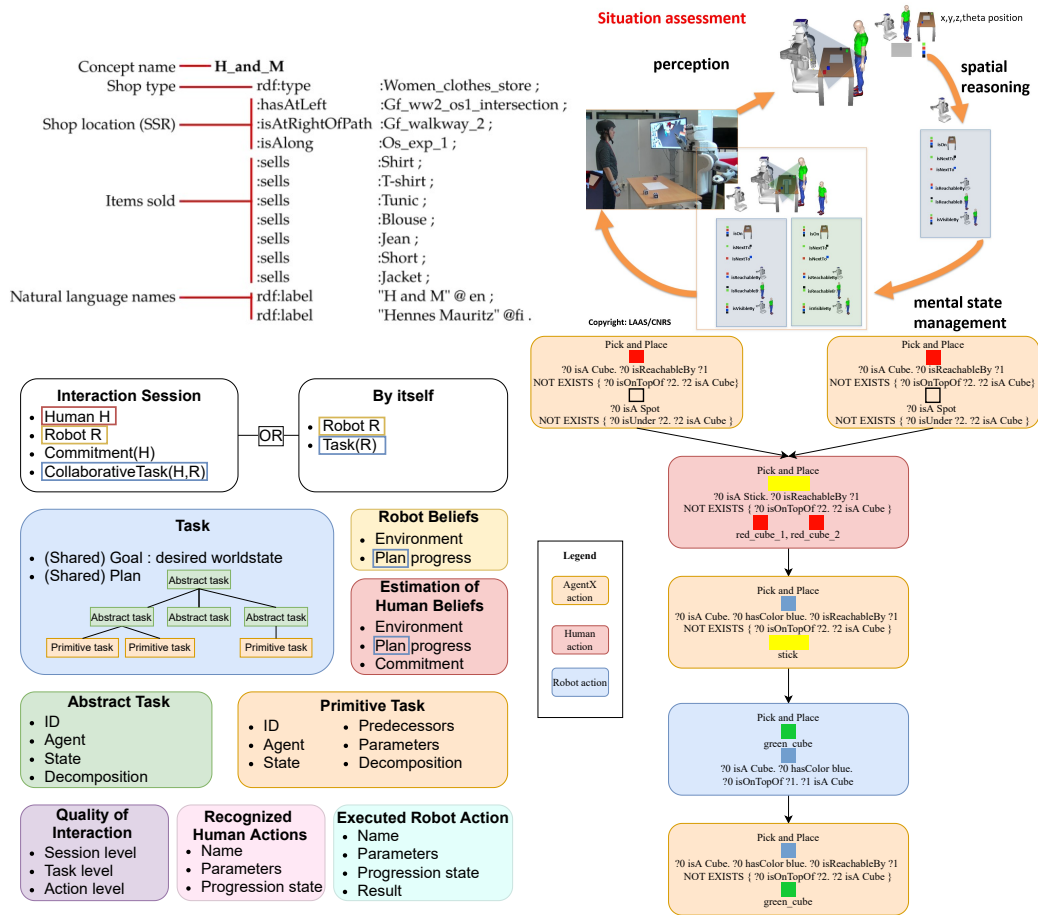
Concept name H_and_M
Shop type rdf:type :Women_clothes_store ;
Shop location (SSR) :hasAtLeft :Gf_ww2_os1_intersection ;
:isAtRightOfPath :Gf_walkway_2 ;
:isAlong :Os_exp_1 ;
Items sold :sells :Shirt ;
:sells :T-shirt ;
:sells :Tunic ;
:sells :Blouse ;
:sells :Jean ;
:sells :Short ;
:sells :Jacket ;
Natural language names rdf:label "H and M" @ en ;
rdf:label "Hennes Mauritz" @fi .

Situation assessment
x,y,z,theta position
perception
spatial reasoning
mental state management
Copyright: LAAS/CNRS

Interaction Session
• Human H
• Robot R
• Commitment(H)
• CollaborativeTask(H,R)

OR

By itself
• Robot R
• Task(R)

Task
• (Shared) Goal : desired worldstate
• (Shared) Plan
Abstract task
Abstract task
Abstract task
Abstract task
Primitive task
Primitive task
Primitive task

Robot Beliefs
• Environment
• Plan progress

Estimation of Human Beliefs
• Environment
• Plan progress
• Commitment

Abstract Task
• ID
• Agent
• State
• Decomposition

Primitive Task
• ID
• Agent
• State
• Predecessors
• Parameters
• Decomposition

Quality of Interaction
• Session level
• Task level
• Action level

Recognized Human Actions
• Name
• Parameters
• Progression state

Executed Robot Action
• Name
• Parameters
• Progression state
• Result

Pick and Place
?0 isA Cube. ?0 isReachableBy ?1
NOT EXISTS { ?0 isOnTopOf ?2. ?2 isA Cube}
?0 isA Spot
NOT EXISTS { ?0 isUnder ?2. ?2 isA Cube }

Pick and Place
?0 isA Cube. ?0 isReachableBy ?1
NOT EXISTS { ?0 isOnTopOf ?2. ?2 isA Cube}
?0 isA Spot
NOT EXISTS { ?0 isUnder ?2. ?2 isA Cube }

Pick and Place
?0 isA Stick. ?0 isReachableBy ?1
NOT EXISTS { ?0 isOnTopOf ?2. ?2 isA Cube }
red_cube_1, red_cube_2

Legend
AgentX action
Human action
Robot action

Pick and Place
?0 isA Cube. ?0 hasColor blue. ?0 isReachableBy ?1
NOT EXISTS { ?0 isOnTopOf ?2. ?2 isA Cube }
stick

Pick and Place
green_cube
?0 isA Cube. ?0 hasColor blue.
?0 isOnTopOf ?1. ?1 isA Cube

Pick and Place
?0 isA Cube. ?0 hasColor blue. ?0 isReachableBy ?1
NOT EXISTS { ?0 isOnTopOf ?2. ?2 isA Cube }
green_cube